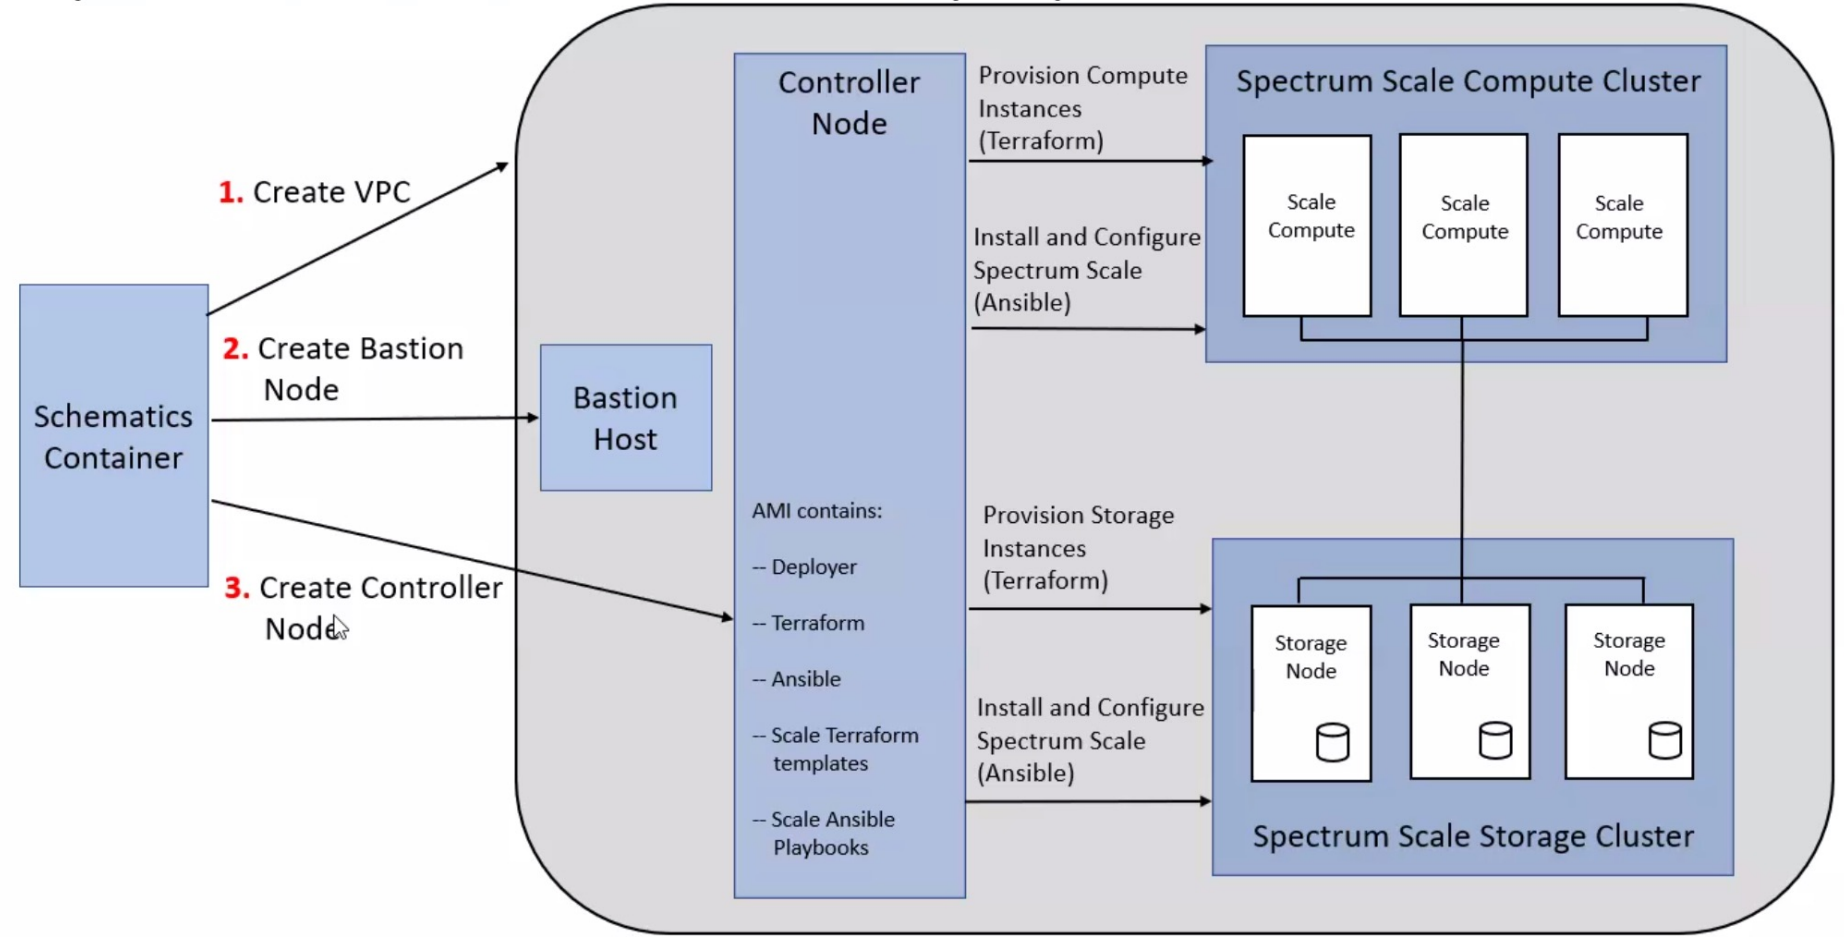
Schematics Container

1. Create VPC

2. Create Bastion Node

3. Create Controller Node

Bastion Host

Controller Node

AMI contains:

-- Deployer

-- Terraform

-- Ansible

-- Scale Terraform templates

-- Scale Ansible Playbooks

Provision Compute Instances (Terraform)

Install and Configure Spectrum Scale (Ansible)

Provision Storage Instances (Terraform)

Install and Configure Spectrum Scale (Ansible)

Spectrum Scale Compute Cluster

Scale Compute

Scale Compute

Scale Compute

Storage Node

Storage Node

Storage Node

Spectrum Scale Storage Cluster